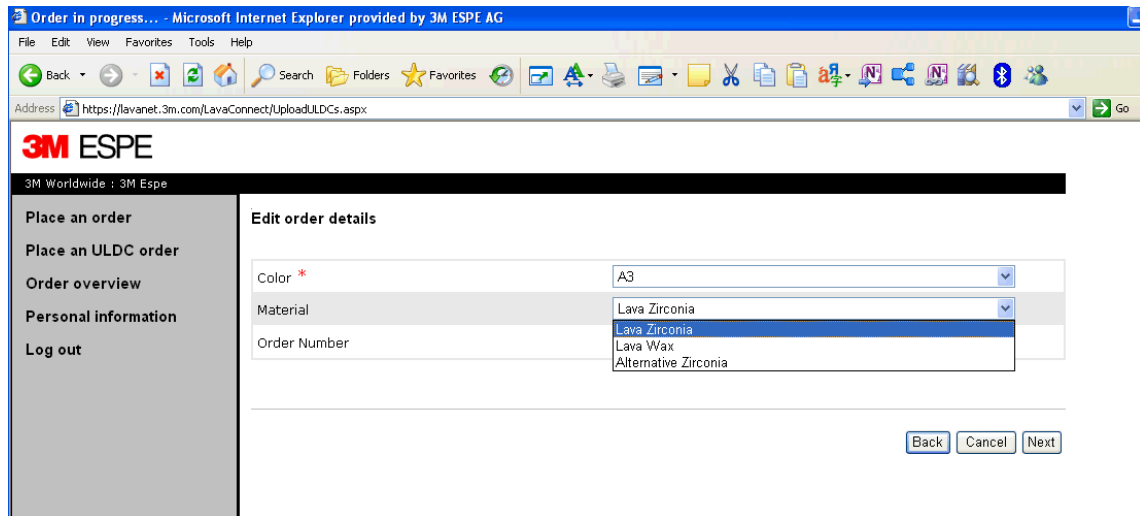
Order in progress... - Microsoft Internet Explorer provided by 3M ESPE AG

File Edit View Favorites Tools Help

Back Search Folders Favorites

Address https://lavanet.3m.com/LavaConnect/UploadULDCs.aspx Go

3M ESPE

3M Worldwide : 3M Espe

Place an order
Place an ULDC order
Order overview
Personal information
Log out

Edit order details

Color *
A3

Material
Lava Zirconia
Lava Zirconia
Lava Wax
Alternative Zirconia

Order Number

Back Cancel Next